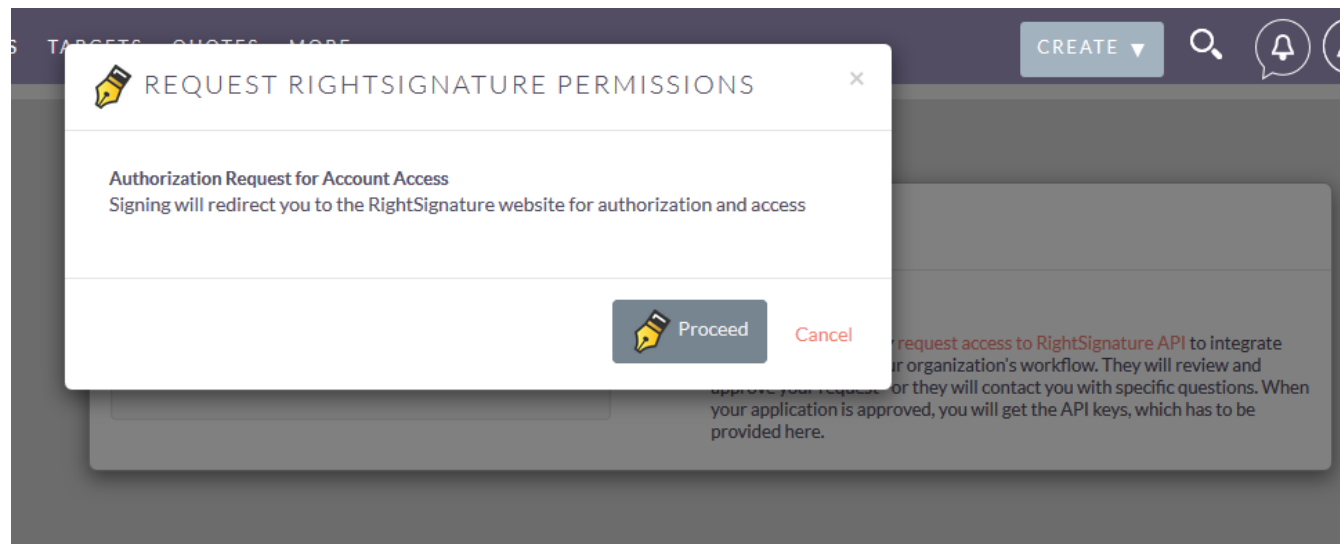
S TARGETS QUOTES MORE

CREATE ▾

REQUEST RIGHTSIGNATURE PERMISSIONS

×

Authorization Request for Account Access
Signing will redirect you to the RightSignature website for authorization and access

Proceed

Cancel

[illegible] request access to RightSignature API to integrate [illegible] ur organization's workflow. They will review and approve your request or they will contact you with specific questions. When your application is approved, you will get the API keys, which has to be provided here.